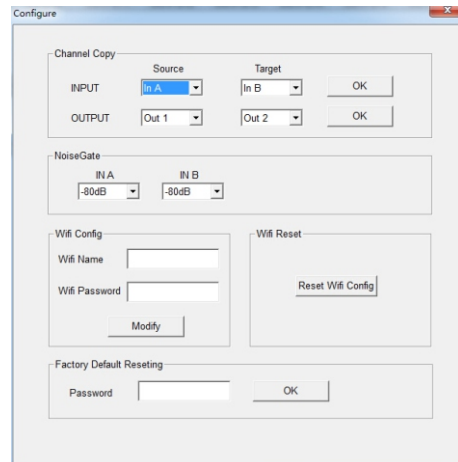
Configure

Channel Copy

Source

Target

INPUT

In A

In B

OK

OUTPUT

Out 1

Out 2

OK

NoiseGate

IN A

IN B

-80dB

-80dB

Wifi Config

Wifi Name

Wifi Password

Modify

Wifi Reset

Reset Wifi Config

Factory Default Reseting

Password

OK